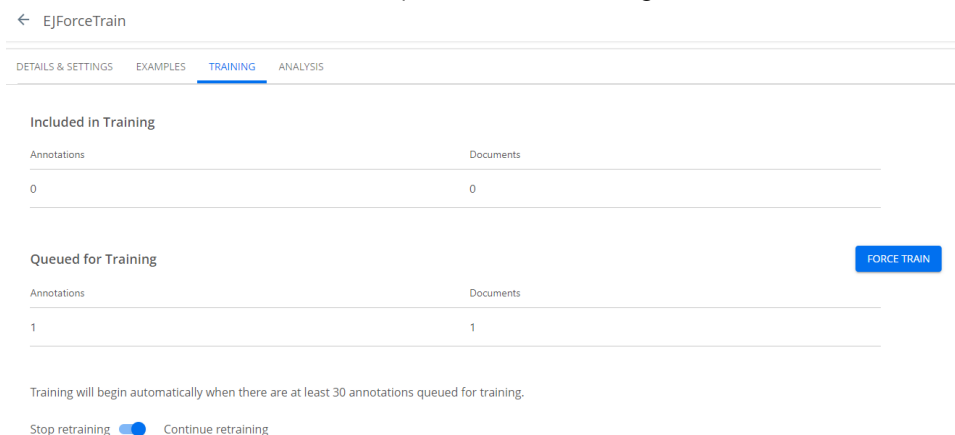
← EJForceTrain

DETAILS & SETTINGS EXAMPLES TRAINING ANALYSIS

Included in Training

| Annotations | Documents |
|---|---|
| 0 | 0 |

Queued for Training

FORCE TRAIN

| Annotations | Documents |
|---|---|
| 1 | 1 |

Training will begin automatically when there are at least 30 annotations queued for training.

Stop retraining Continue retraining